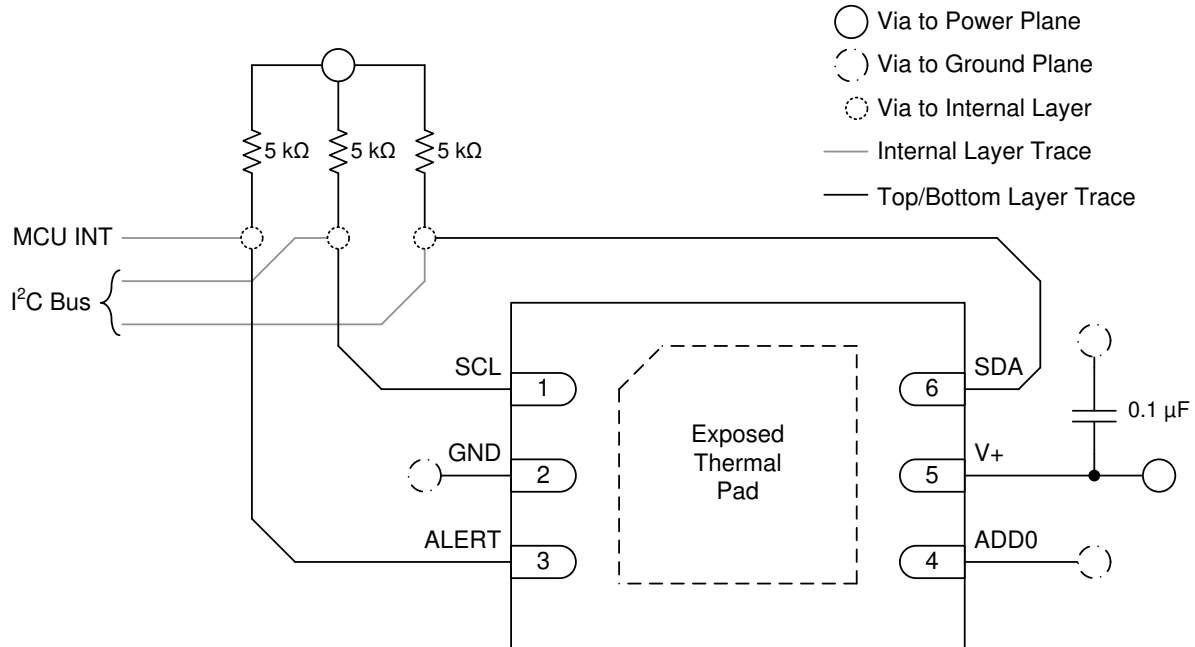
Via to Power Plane
Via to Ground Plane
Via to Internal Layer
Internal Layer Trace
Top/Bottom Layer Trace

5 kΩ
5 kΩ
5 kΩ

MCU INT

$I^2C$ Bus

SCL
1
GND
2
ALERT
3

Exposed Thermal Pad

SDA
6
V+
5
ADD0
4

0.1 µF